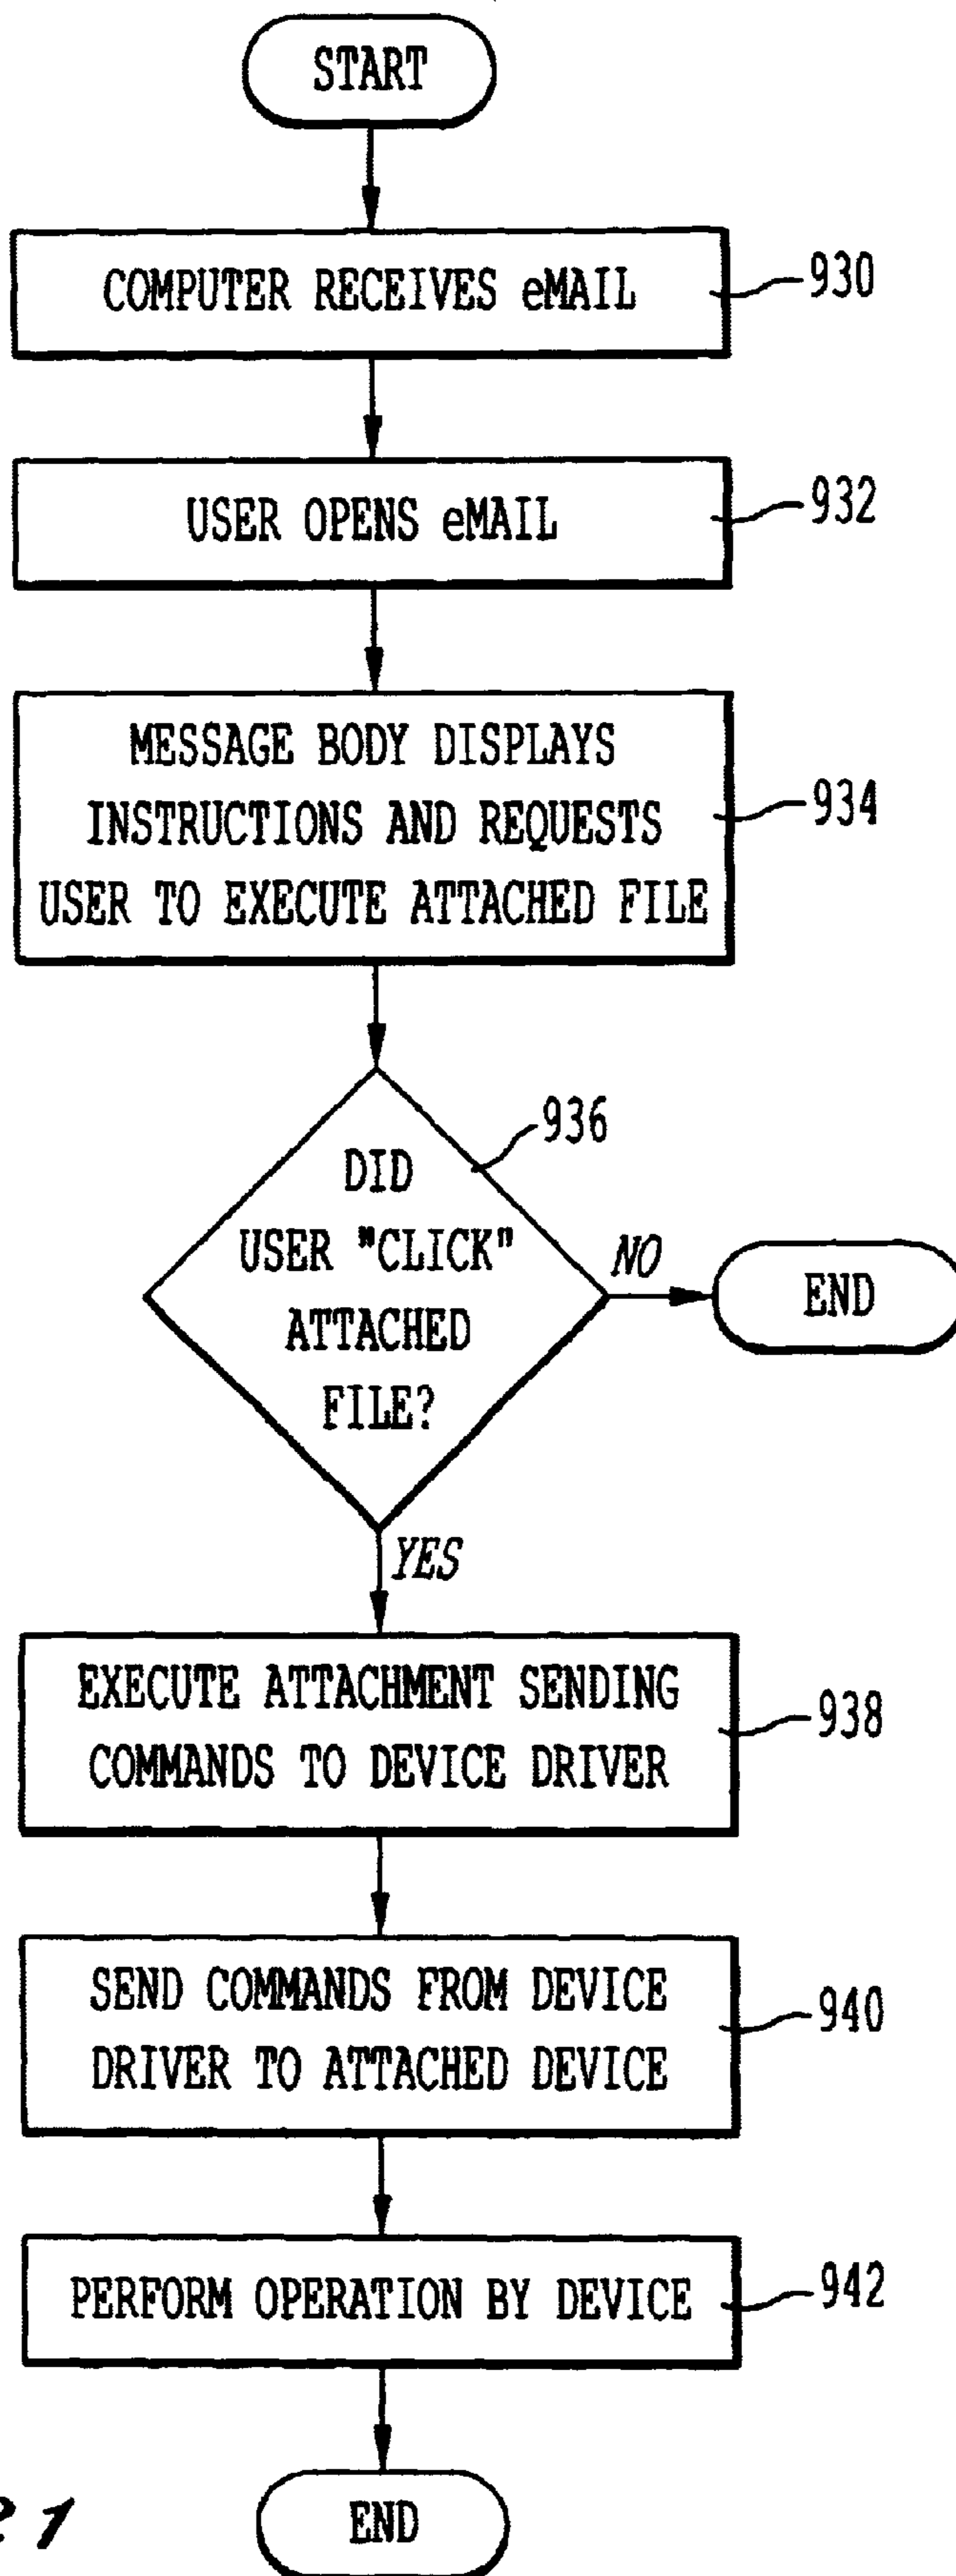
START

COMPUTER RECEIVES eMAIL

930

USER OPENS eMAIL

932

MESSAGE BODY DISPLAYS INSTRUCTIONS AND REQUESTS USER TO EXECUTE ATTACHED FILE

934

936

DID USER "CLICK" ATTACHED FILE?

NO

END

YES

EXECUTE ATTACHMENT SENDING COMMANDS TO DEVICE DRIVER

938

SEND COMMANDS FROM DEVICE DRIVER TO ATTACHED DEVICE

940

PERFORM OPERATION BY DEVICE

942

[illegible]21

END